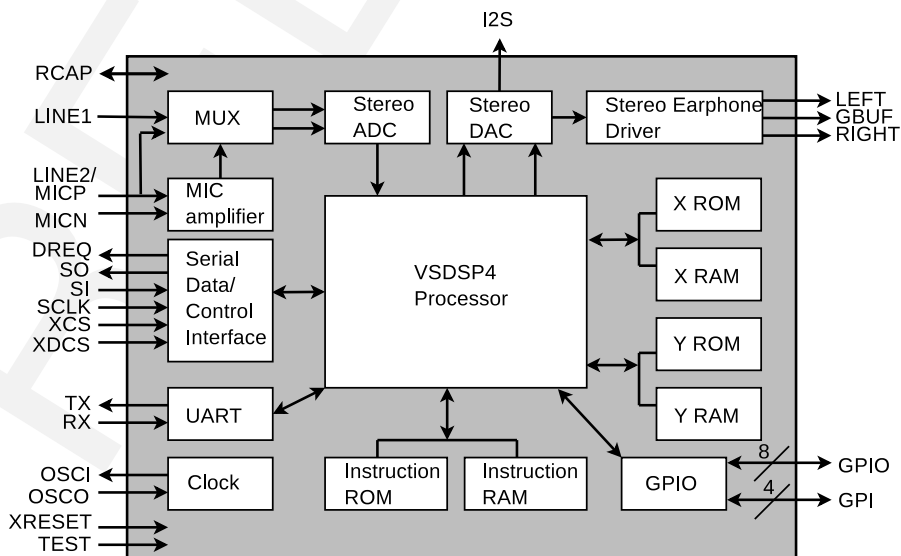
I2S

RCAP
LINE1
LINE2/
MICP
MICN
DREQ
SO
SI
SCLK
XCS
XDCS
TX
RX
OSCI
OSCO
XRESET
TEST

MUX

MIC
amplifier

Serial
Data/
Control
Interface

UART

Clock

Stereo
ADC

Stereo
DAC

Stereo Earphone
Driver

LEFT
GBUF
RIGHT

VSDSP4
Processor

X ROM

X RAM

Y ROM

Y RAM

Instruction
ROM

Instruction
RAM

GPIO

8
GPIO
4
GPI